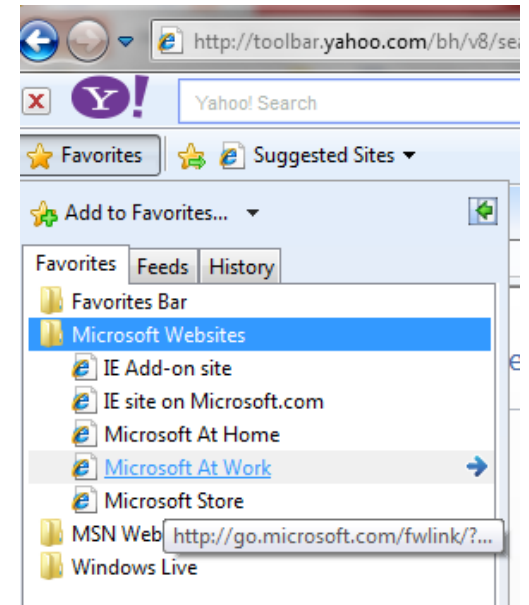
http://toolbar.yahoo.com/bh/v8/se

Y!

Yahoo! Search

Favorites

Suggested Sites

Add to Favorites...

Favorites Feeds History

Favorites Bar

Microsoft Websites

IE Add-on site

IE site on Microsoft.com

Microsoft At Home

Microsoft At Work

Microsoft Store

MSN Web

http://go.microsoft.com/fwlink/?...

Windows Live